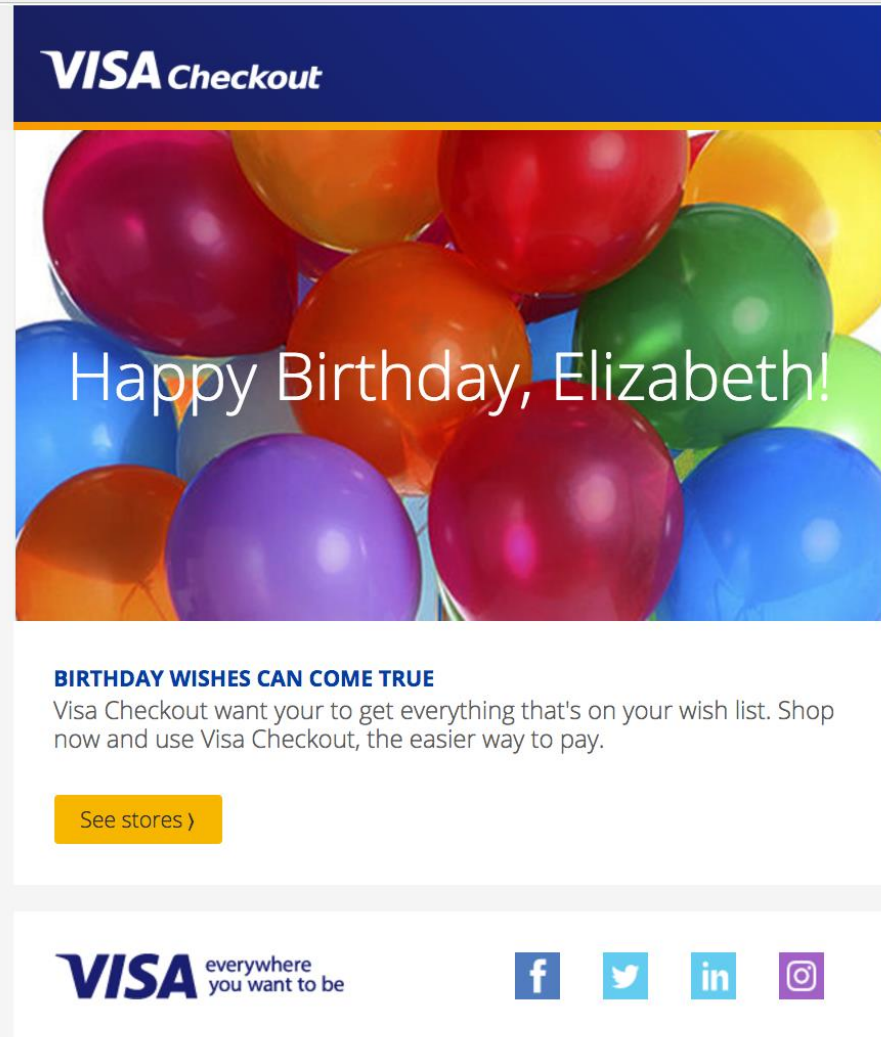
VISA Checkout

Happy Birthday, Elizabeth!

BIRTHDAY WISHES CAN COME TRUE

Visa Checkout want your to get everything that's on your wish list. Shop now and use Visa Checkout, the easier way to pay.

See stores ›

VISA everywhere you want to be

f

in